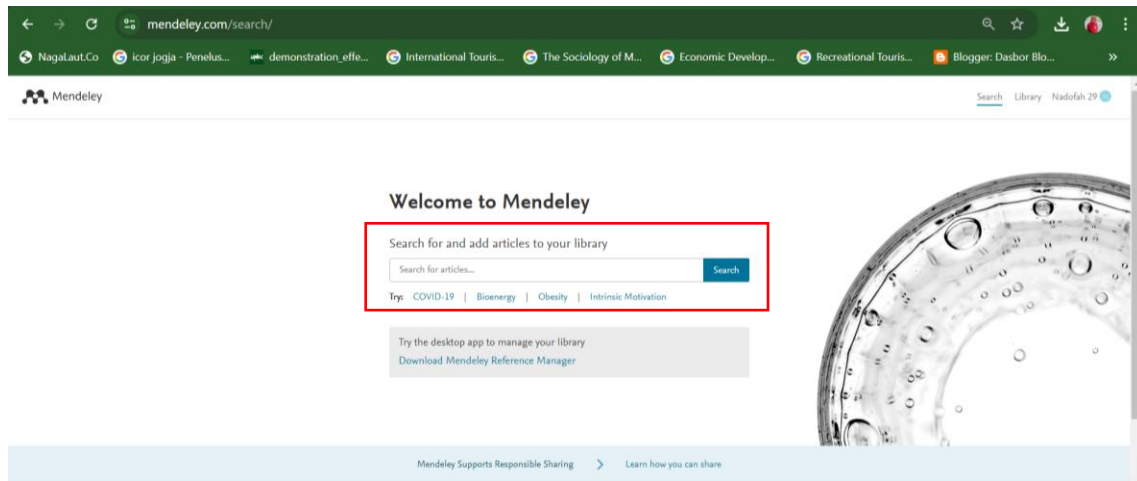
mendeley.com/search/

NagaLaut.Co icor jogja - Penelus... demonstration_effe... International Touris... The Sociology of M... Economic Develop... Recreational Touris... Blogger: Dasbor Blo... »

Mendeley

Search Library Nadofah 29

Welcome to Mendeley

Search for and add articles to your library

Search for articles...

Search

Try: COVID-19 | Bioenergy | Obesity | Intrinsic Motivation

Try the desktop app to manage your library

Download Mendeley Reference Manager

Mendeley Supports Responsible Sharing > Learn how you can share